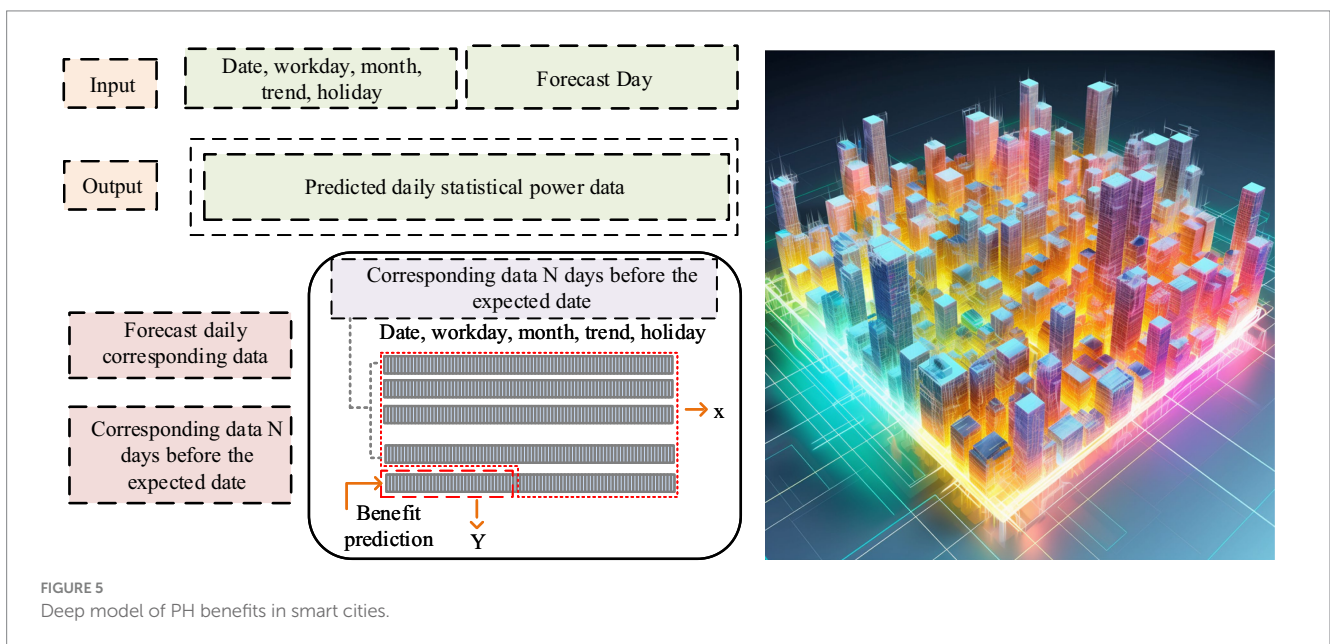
Input

Date, workday, month, trend, holiday

Forecast Day

Output

Predicted daily statistical power data

Corresponding data N days before the expected date

Date, workday, month, trend, holiday

Forecast daily corresponding data

Corresponding data N days before the expected date

x

Benefit prediction

Y

FIGURE 5
Deep model of PH benefits in smart cities.